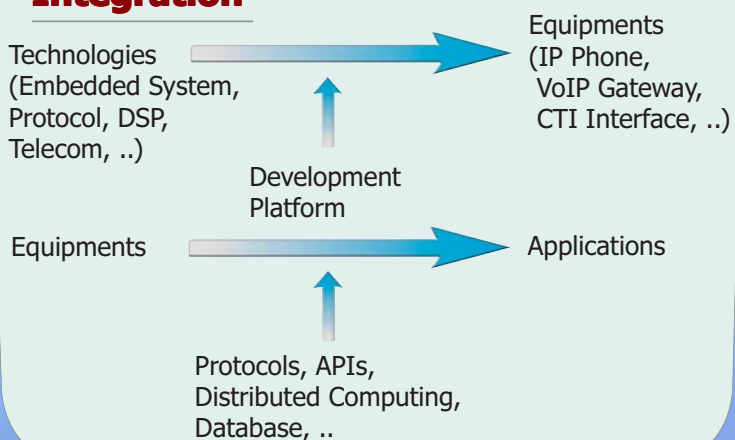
Integration

Technologies (Embedded System, Protocol, DSP, Telecom, ..)

Equipments (IP Phone, VoIP Gateway, CTI Interface, ..)

Development Platform

Equipments

Applications

Protocols, APIs, Distributed Computing, Database, ..